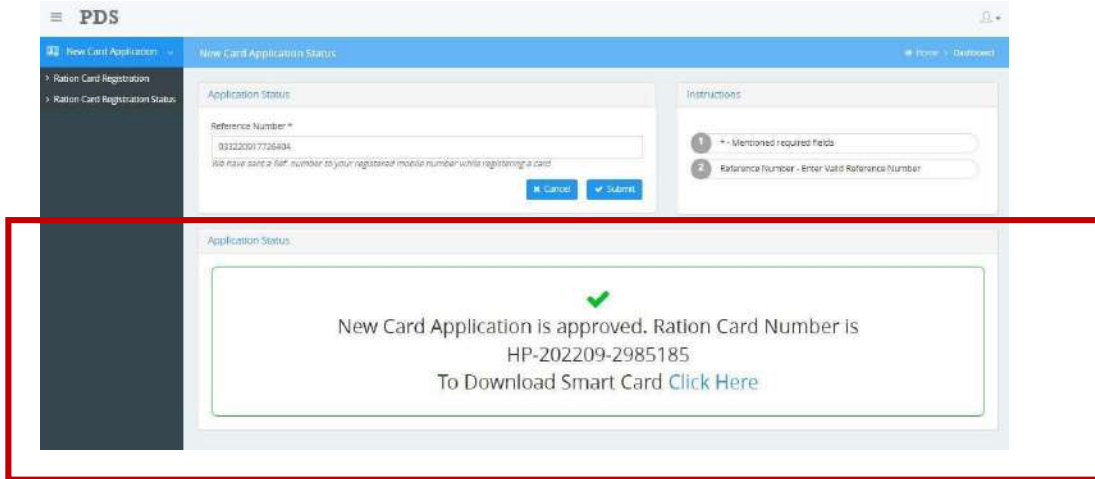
PDS

New Card Application

> Ration Card Registration

> Ration Card Registration Status

New Card Application Status

Home > Dashboard

Application Status

Reference Number *

033220017726404

We have sent a Ref. number to your registered mobile number while registering a card.

Cancel

Submit

Instructions

1 * - Mentioned required fields

2 Reference Number - Enter Valid Reference Number

Application Status

New Card Application is approved. Ration Card Number is HP-202209-2985185

To Download Smart Card Click Here